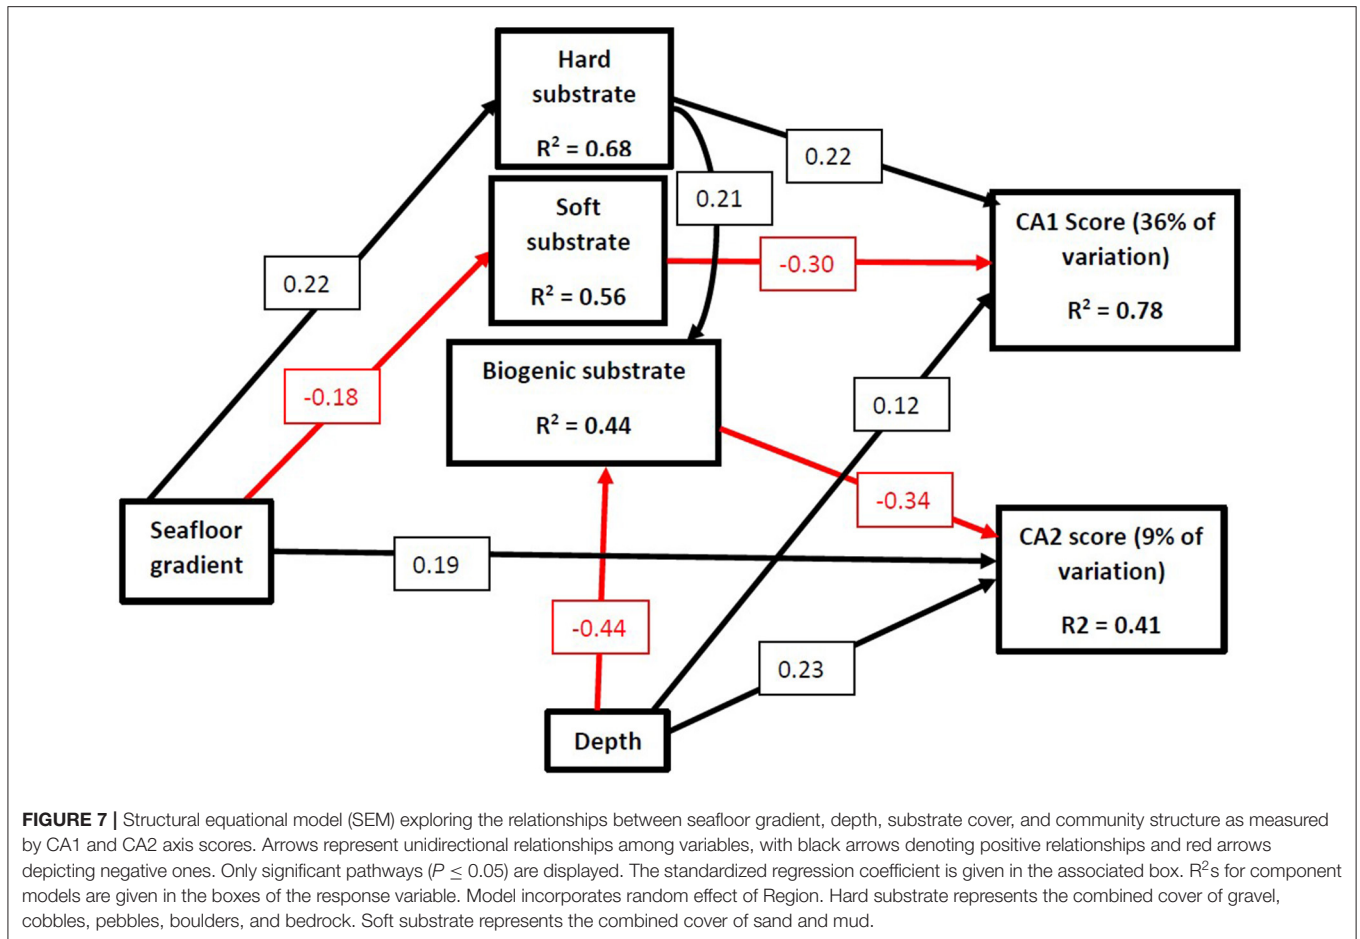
Hard substrate

$R^2 = 0.68$

0.22

0.21

Soft substrate

$R^2 = 0.56$

-0.30

CA1 Score (36% of variation)

$R^2 = 0.78$

0.22

-0.18

Biogenic substrate

$R^2 = 0.44$

0.12

-0.34

Seafloor gradient

0.19

CA2 score (9% of variation)

R2 = 0.41

-0.44

0.23

Depth

**FIGURE 7 |** Structural equational model (SEM) exploring the relationships between seafloor gradient, depth, substrate cover, and community structure as measured by CA1 and CA2 axis scores. Arrows represent unidirectional relationships among variables, with black arrows denoting positive relationships and red arrows depicting negative ones. Only significant pathways ($P \leq 0.05$) are displayed. The standardized regression coefficient is given in the associated box. $R^2$s for component models are given in the boxes of the response variable. Model incorporates random effect of Region. Hard substrate represents the combined cover of gravel, cobbles, pebbles, boulders, and bedrock. Soft substrate represents the combined cover of sand and mud.